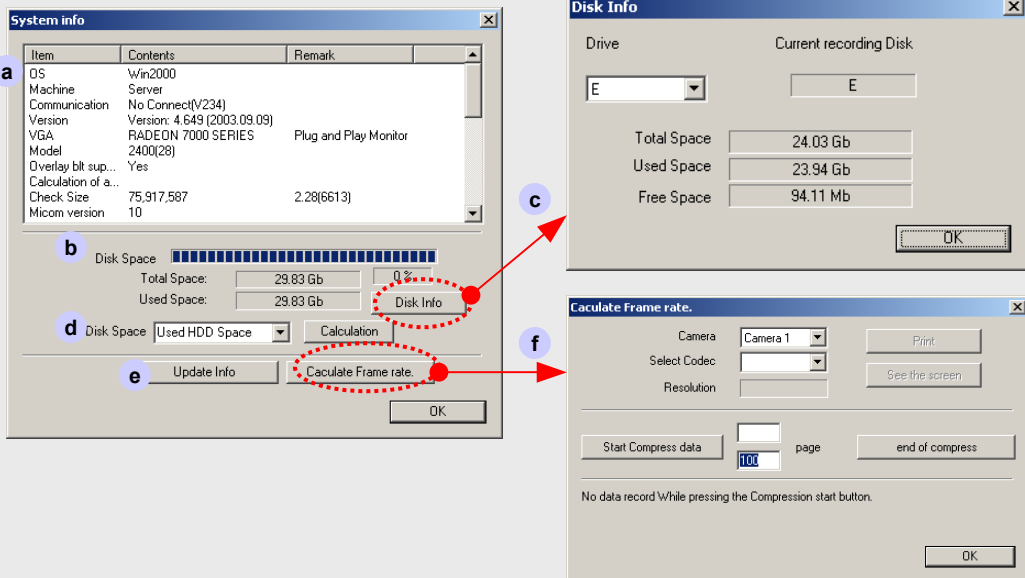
System info

a

| Item | Contents | Remark |
|---|---|---|
| OS | Win2000 | |
| Machine | Server | |
| Communication | No Connect(V234) | |
| Version | Version: 4.649 (2003.09.09) | |
| VGA | RADEON 7000 SERIES | Plug and Play Monitor |
| Model | 2400(28) | |
| Overlay blt sup... | Yes | |
| Calculation of a... | | |
| Check Size | 75,917,587 | 2.28(6613) |
| Micom version | 10 | |

b

Disk Space

Total Space: 29.83 Gb 0 %

Used Space: 29.83 Gb Disk Info

d

Disk Space Used HDD Space Calculation

e

Update Info Caculate Frame rate.

OK

Disk Info

Drive Current recording Disk

E E

Total Space 24.03 Gb

Used Space 23.94 Gb

Free Space 94.11 Mb

OK

c

f

Caculate Frame rate.

Camera Camera 1 Print

Select Codec See the screen

Resolution

Start Compress data 100 page end of compress

No data record While pressing the Compression start button.

OK